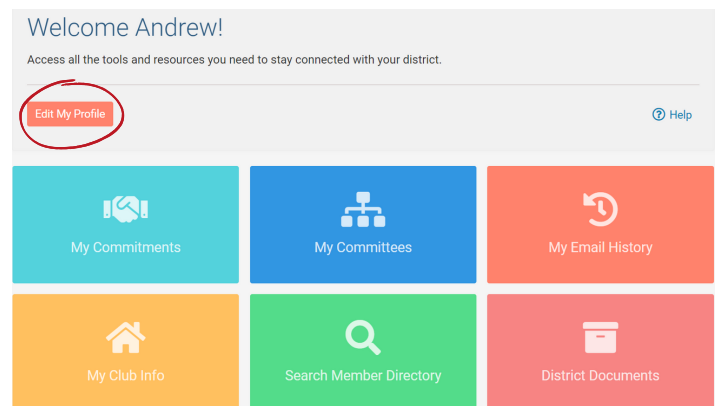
Welcome Andrew!

Access all the tools and resources you need to stay connected with your district.

Edit My Profile

Help

My Commitments

My Committees

My Email History

My Club Info

Search Member Directory

District Documents